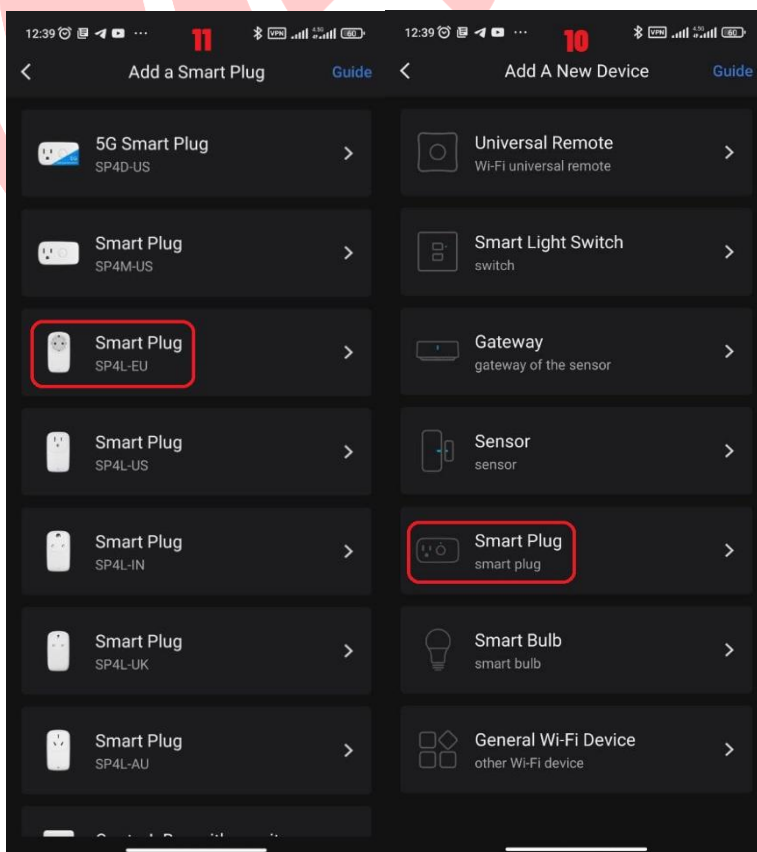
12:39 ··· 11 VPN 60

Add a Smart Plug

Guide

5G Smart Plug
SP4D-US

Smart Plug
SP4M-US

Smart Plug
SP4L-EU

Smart Plug
SP4L-US

Smart Plug
SP4L-IN

Smart Plug
SP4L-UK

Smart Plug
SP4L-AU

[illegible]

12:39 ··· 10 VPN 60

Add A New Device

Guide

Universal Remote
Wi-Fi universal remote

Smart Light Switch
switch

Gateway
gateway of the sensor

Sensor
sensor

Smart Plug
smart plug

Smart Bulb
smart bulb

General Wi-Fi Device
other Wi-Fi device